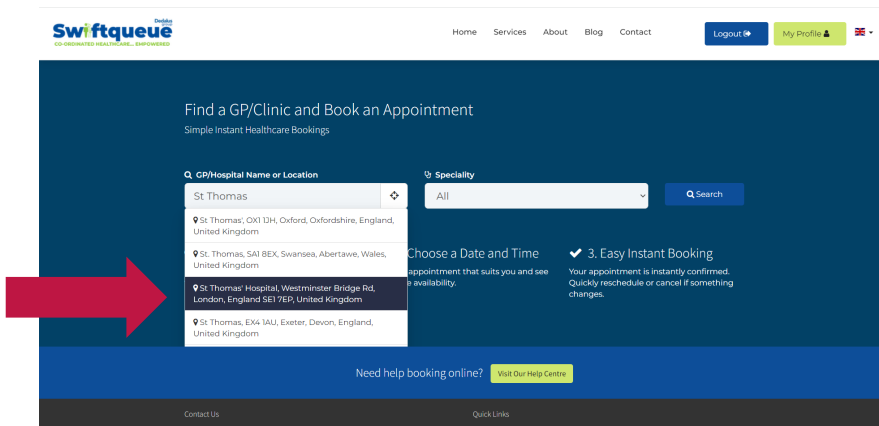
Swiftqueue
Dedalus group
CO-ORDINATED HEALTHCARE... EMPOWERED

Home Services About Blog Contact

Logout

My Profile

Find a GP/Clinic and Book an Appointment
Simple Instant Healthcare Bookings

GP/Hospital Name or Location

St Thomas

Speciality

All

Search

St Thomas', OX1 1JH, Oxford, Oxfordshire, England, United Kingdom

St. Thomas, SA1 8EX, Swansea, Abertawe, Wales, United Kingdom

St Thomas' Hospital, Westminster Bridge Rd, London, England SE1 7EP, United Kingdom

St Thomas, EX4 1AU, Exeter, Devon, England, United Kingdom

Choose a Date and Time
appointment that suits you and see e availability.

3. Easy Instant Booking
Your appointment is instantly confirmed. Quickly reschedule or cancel if something changes.

Need help booking online?

Visit Our Help Centre

Contact Us

Quick Links